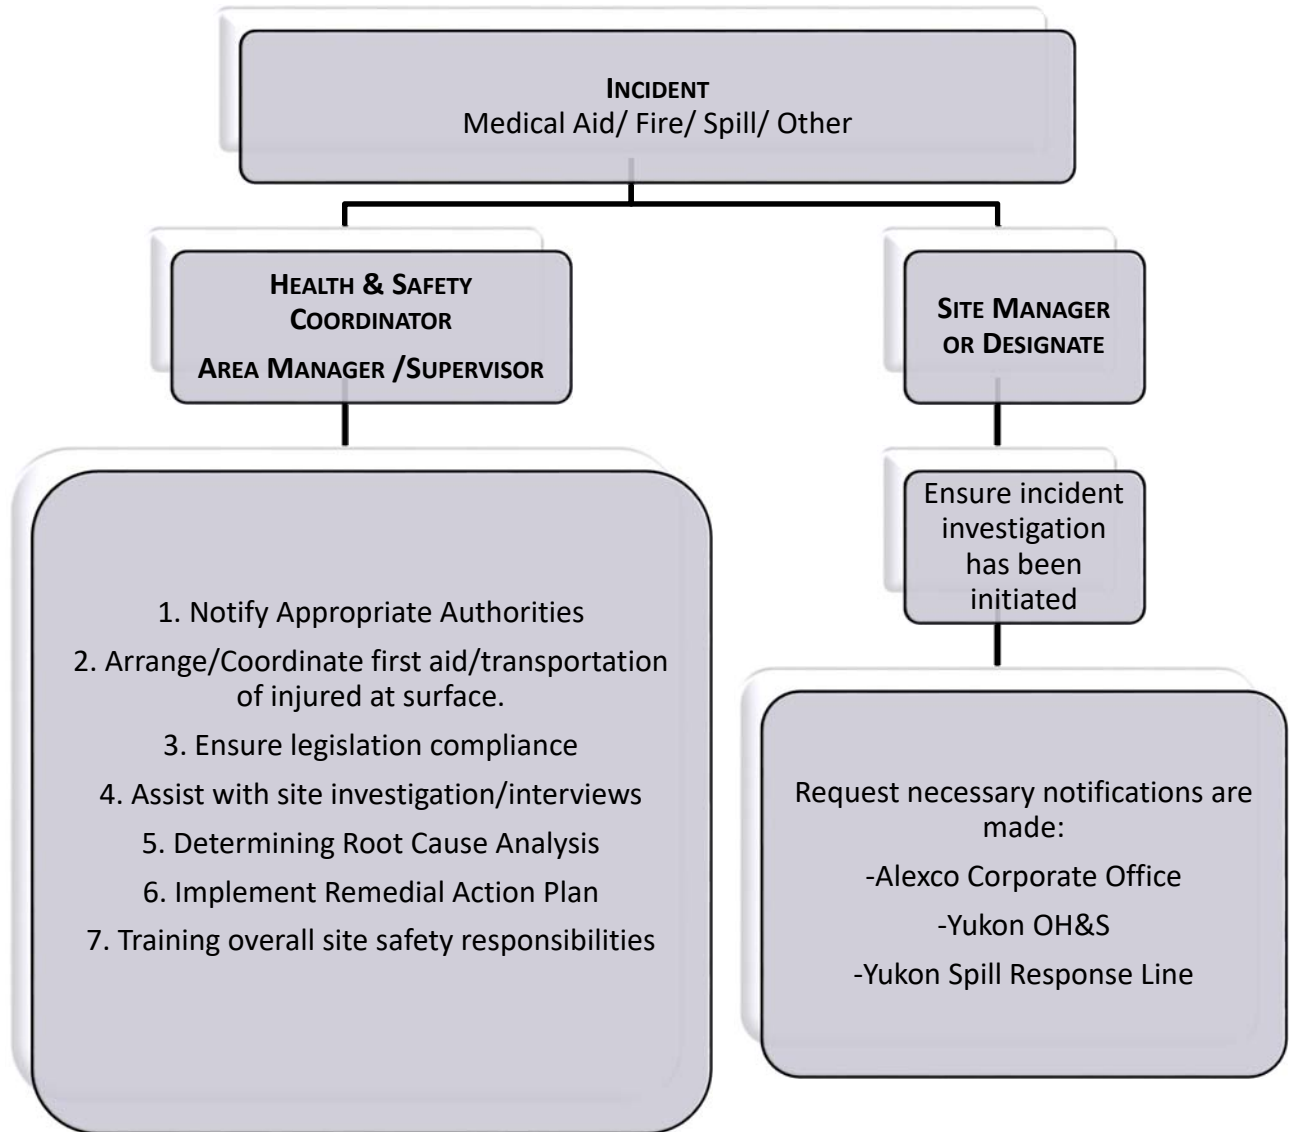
INCIDENT
Medical Aid/ Fire/ Spill/ Other

HEALTH & SAFETY COORDINATOR
AREA MANAGER /SUPERVISOR

SITE MANAGER OR DESIGNATE

1. Notify Appropriate Authorities
2. Arrange/Coordinate first aid/transportation of injured at surface.
3. Ensure legislation compliance
4. Assist with site investigation/interviews
5. Determining Root Cause Analysis
6. Implement Remedial Action Plan
7. Training overall site safety responsibilities

Ensure incident investigation has been initiated

Request necessary notifications are made:
-Alexco Corporate Office
-Yukon OH&S
-Yukon Spill Response Line